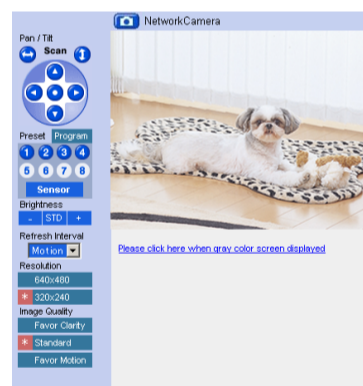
NetworkCamera

Pan / Tilt
Scan

Preset Program
1 2 3 4
5 6 7 8
Sensor

Brightness
- STD +

Refresh Interval
Motion

Resolution
640x480
320x240

Image Quality
Favor Clarity
Standard
Favor Motion

Please click here when gray color screen displayed